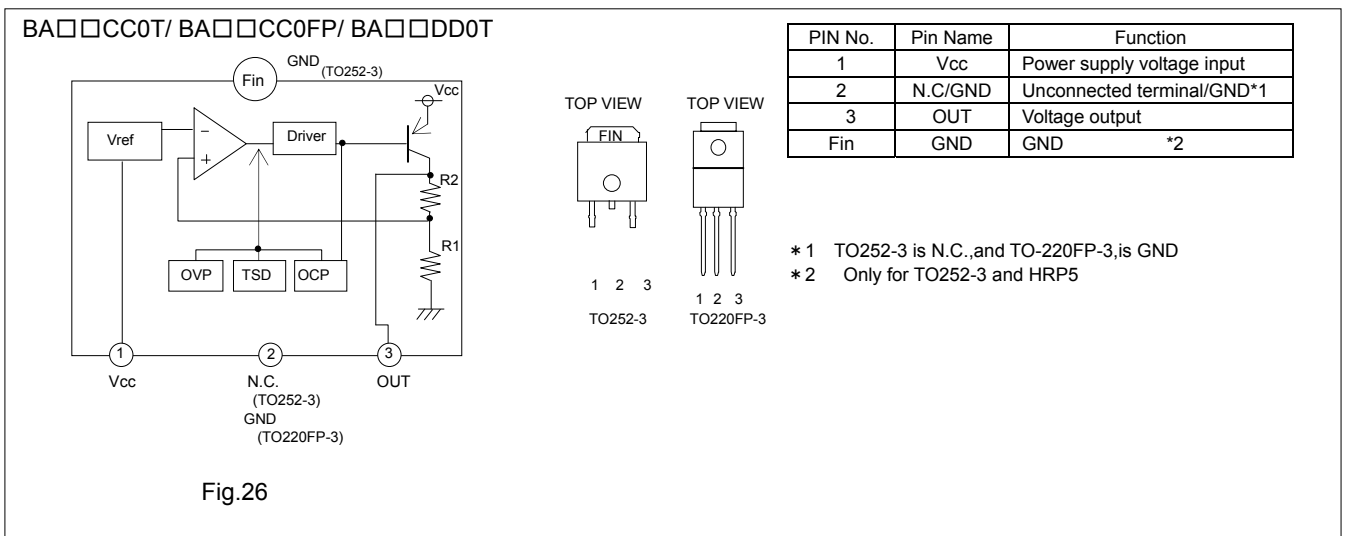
BA□□CC0T/ BA□□CC0FP/ BA□□DD0T

Fin GND (TO252-3)

Vcc

Vref

−

+

Driver

R2

R1

OVP TSD OCP

1 2 3

Vcc N.C. (TO252-3) GND (TO220FP-3) OUT

Fig.26

TOP VIEW TOP VIEW

FIN

1 2 3 1 2 3

TO252-3 TO220FP-3

| PIN No. | Pin Name | Function |
|---|---|---|
| 1 | Vcc | Power supply voltage input |
| 2 | N.C/GND | Unconnected terminal/GND*1 |
| 3 | OUT | Voltage output |
| Fin | GND | GND *2 |

∗1 TO252-3 is N.C.,and TO-220FP-3,is GND
∗2 Only for TO252-3 and HRP5